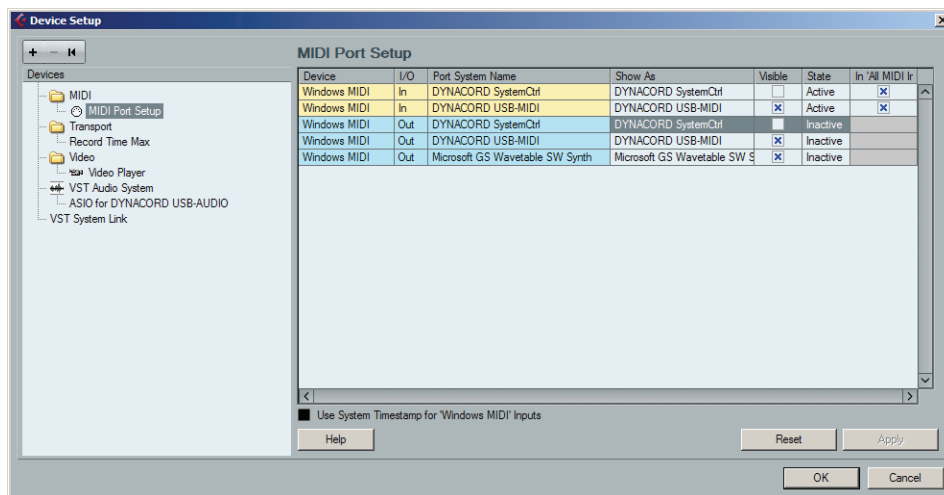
Device Setup

+ − ⏮

Devices

MIDI
MIDI Port Setup
Transport
Record Time Max
Video
Video Player
VST Audio System
ASIO for DYNACORD USB-AUDIO
VST System Link

MIDI Port Setup

| Device | I/O | Port System Name | Show As | Visible | State | In 'All MIDI Ir |
|---|---|---|---|---|---|---|
| Windows MIDI | In | DYNACORD SystemCtrl | DYNACORD SystemCtrl | | Active | x |
| Windows MIDI | In | DYNACORD USB-MIDI | DYNACORD USB-MIDI | x | Active | x |
| Windows MIDI | Out | DYNACORD SystemCtrl | DYNACORD SystemCtrl | | Inactive | |
| Windows MIDI | Out | DYNACORD USB-MIDI | DYNACORD USB-MIDI | x | Inactive | |
| Windows MIDI | Out | Microsoft GS Wavetable SW Synth | Microsoft GS Wavetable SW S | x | Inactive | |

Use System Timestamp for 'Windows MIDI' Inputs

Help

Reset

Apply

OK

Cancel